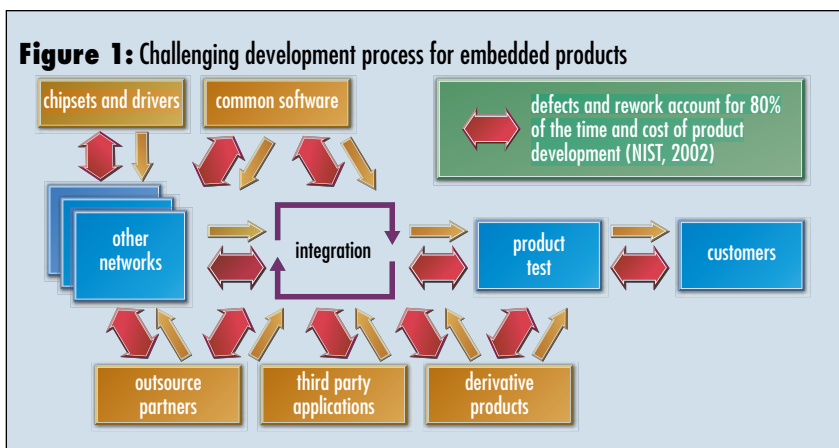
**Figure 1:** Challenging development process for embedded products

chipsets and drivers

common software

defects and rework account for 80% of the time and cost of product development (NIST, 2002)

other networks

integration

product test

customers

outsource partners

third party applications

derivative products